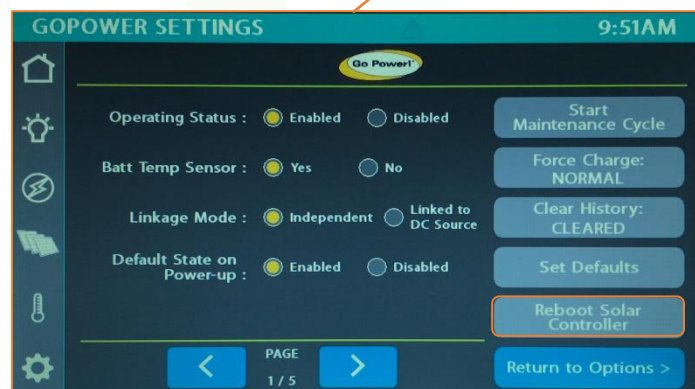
GOPOWER SETTINGS

9:51AM

Go Power!

Operating Status : Enabled Disabled

Batt Temp Sensor : Yes No

Linkage Mode : Independent Linked to DC Source

Default State on Power-up : Enabled Disabled

Start Maintenance Cycle

Force Charge: NORMAL

Clear History: CLEARED

Set Defaults

Reboot Solar Controller

<

PAGE 1 / 5

>

Return to Options >